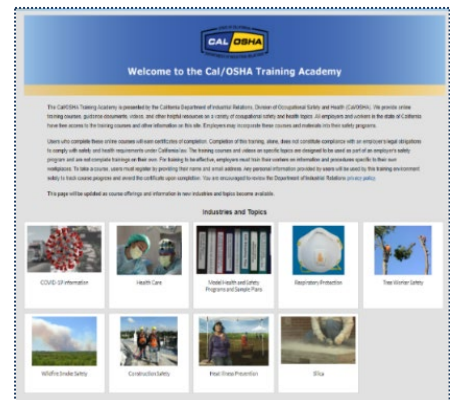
CAL OSHA

Welcome to the Cal/OSHA Training Academy

The Cal/OSHA Training Academy is presented by the California Department of Industrial Relations, Division of Occupational Safety and Health (Cal/OSHA). We provide online training courses, guidance documents, videos, and other helpful resources on a variety of occupational safety and health topics. All employers and workers in the state of California have free access to the training courses and other information on this site. Employers may incorporate these courses and materials into their safety programs.

Users who complete these online courses will earn certificates of completion. Completion of this training, alone, does not constitute compliance with an employer's legal obligations to comply with safety and health requirements under California law. The training courses and videos on specific topics are designed to be used as part of an employer's safety program and are not complete trainings on their own. For training to be effective, employers must train their workers on information and procedures specific to their own workplaces. To take a course, users must register by providing their name and email address. Any personal information provided by users will be used by this training environment solely to track course progress and award the certificate upon completion. You are encouraged to review the Department of Industrial Relations privacy policy.

This page will be updated as course offerings and information in new industries and topics become available.

Industries and Topics

COVID-19 Information

Health Care

Model Health and Safety Programs and Sample Plans

Respiratory Protection

Tree Worker Safety

Wildfire Smoke Safety

Construction Safety

Heat Stress Prevention

Silica